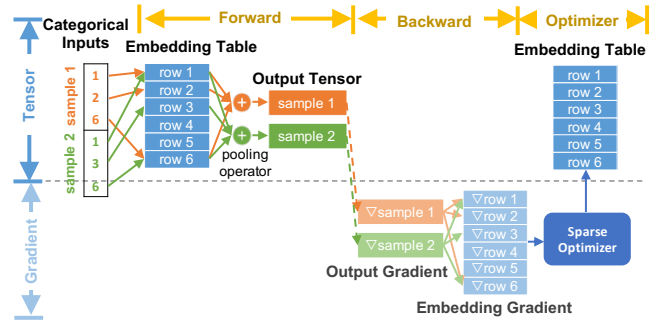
Forward
Backward
Optimizer
Tensor
Gradient
Categorical Inputs
sample 1
1
2
6
sample 2
1
3
6
Embedding Table
row 1
row 2
row 3
row 4
row 5
row 6
+
+
pooling operator
Output Tensor
sample 1
sample 2
Embedding Table
row 1
row 2
row 3
row 4
row 5
row 6
∇sample 1
∇sample 2
Output Gradient
∇row 1
∇row 2
∇row 3
∇row 4
∇row 5
∇row 6
Embedding Gradient
Sparse Optimizer